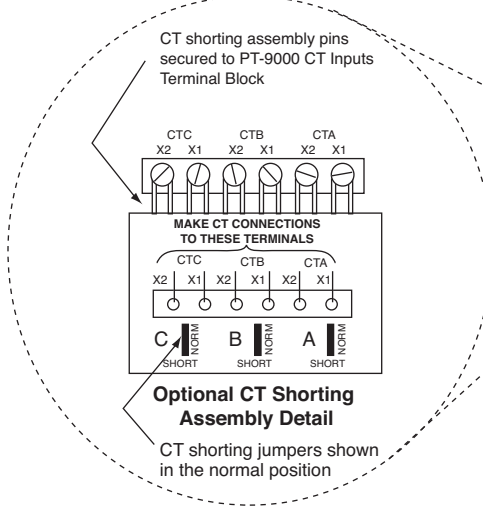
CT shorting assembly pins secured to PT-9000 CT Inputs Terminal Block

CTC
X2 X1
CTB
X2 X1
CTA
X2 X1

MAKE CT CONNECTIONS TO THESE TERMINALS

CTC
X2 X1
CTB
X2 X1
CTA
X2 X1

C NORM SHORT
B NORM SHORT
A NORM SHORT

Optional CT Shorting Assembly Detail

CT shorting jumpers shown in the normal position